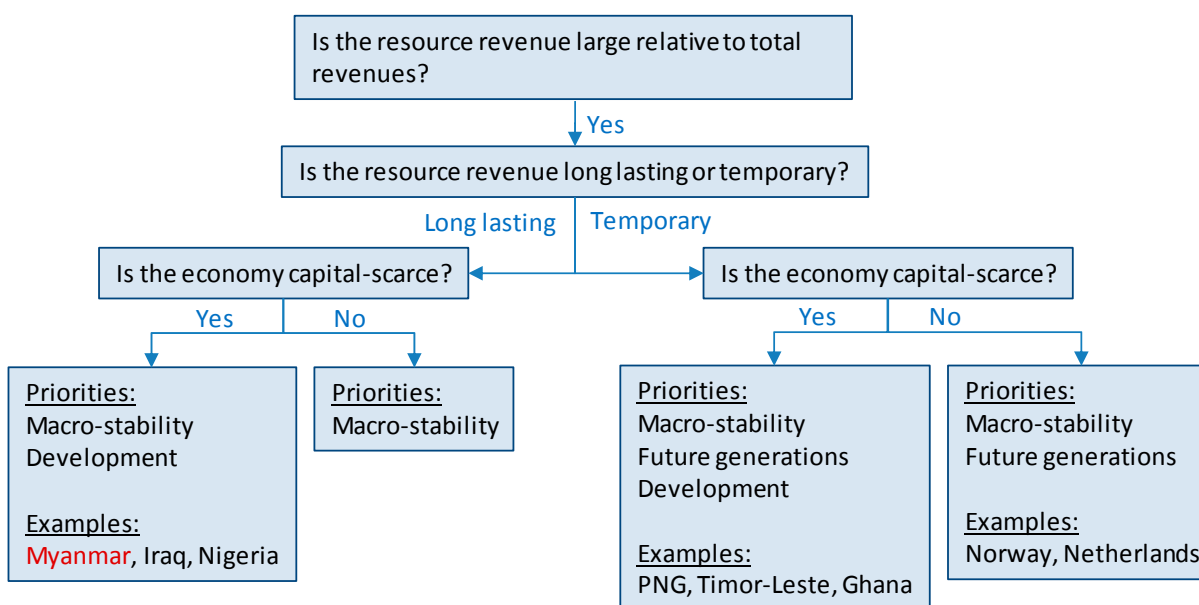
Is the resource revenue large relative to total revenues?

Yes

Is the resource revenue long lasting or temporary?

Long lasting

Temporary

Is the economy capital-scarce?

Yes

No

Priorities:
Macro-stability
Development

Examples:
Myanmar, Iraq, Nigeria

Priorities:
Macro-stability

Is the economy capital-scarce?

Yes

No

Priorities:
Macro-stability
Future generations
Development

Examples:
PNG, Timor-Leste, Ghana

Priorities:
Macro-stability
Future generations

Examples:
Norway, Netherlands